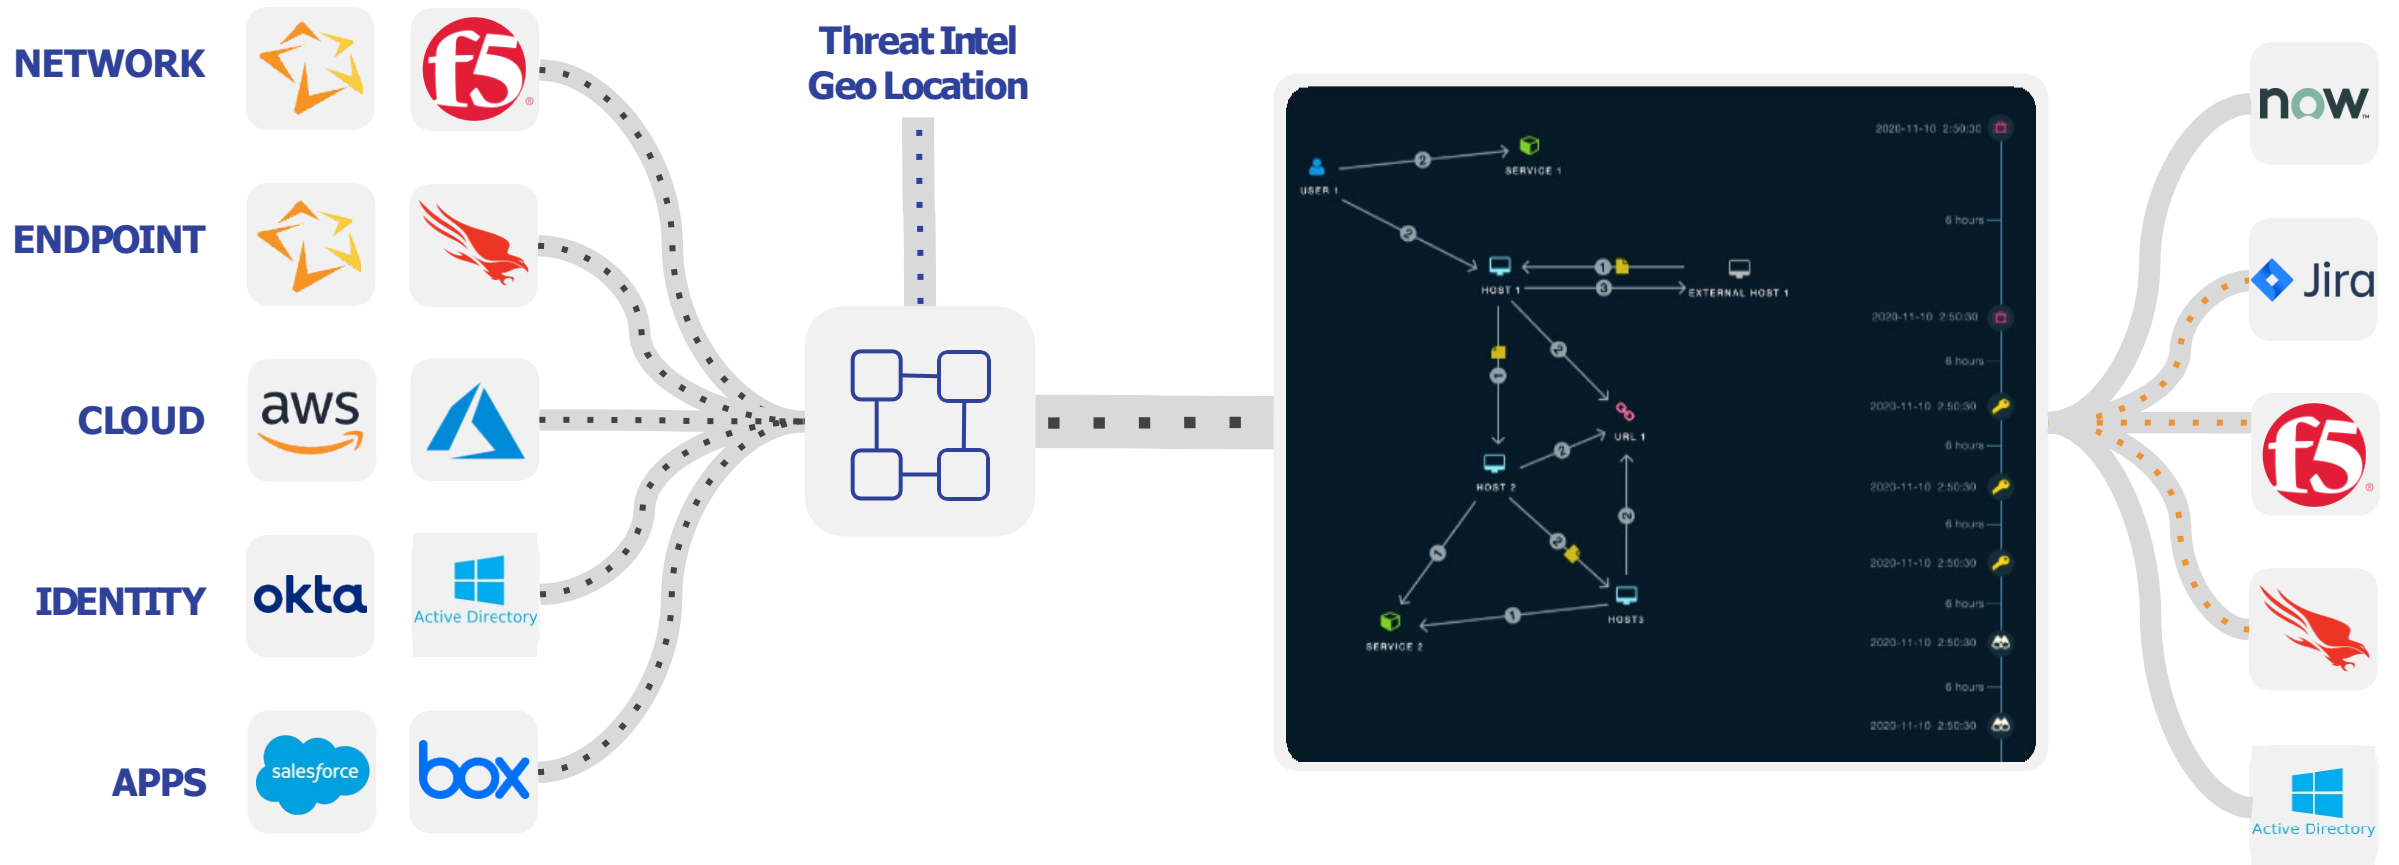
NETWORK

ENDPOINT

CLOUD

IDENTITY

APPS

f5

aws

okta

Active Directory

salesforce

box

Threat Intel
Geo Location

USER 1

SERVICE 1

HOST 1

EXTERNAL HOST 1

URL 1

HOST 2

HOST3

SERVICE 2

2020-11-10 2:50:30

6 hours

2020-11-10 2:50:30

6 hours

2020-11-10 2:50:30

6 hours

2020-11-10 2:50:30

6 hours

2020-11-10 2:50:30

6 hours

2020-11-10 2:50:30

6 hours

2020-11-10 2:50:30

now

Jira

f5

Active Directory